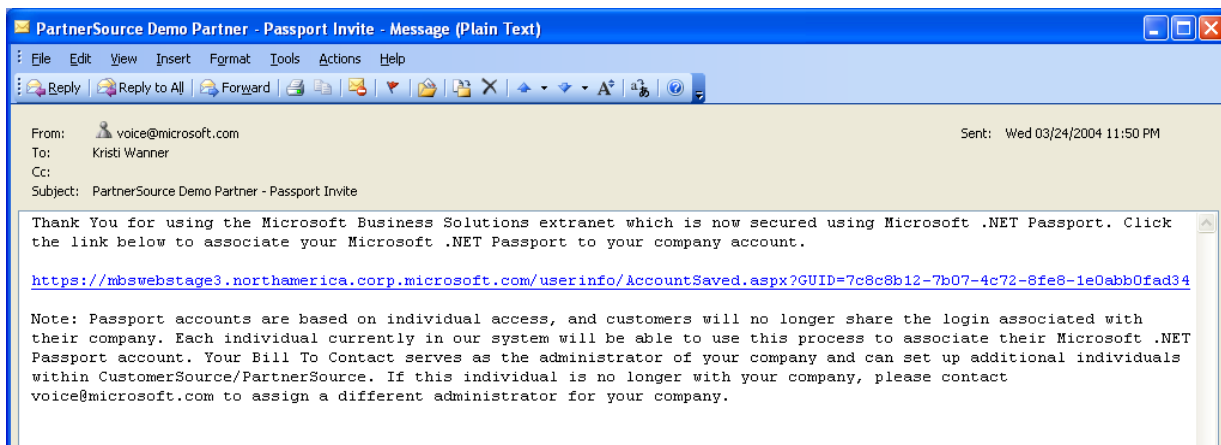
PartnerSource Demo Partner - Passport Invite - Message (Plain Text)

File Edit View Insert Format Tools Actions Help

Reply | Reply to All | Forward

From: voice@microsoft.com
To: Kristi Wanner
Cc:
Subject: PartnerSource Demo Partner - Passport Invite

Sent: Wed 03/24/2004 11:50 PM

Thank You for using the Microsoft Business Solutions extranet which is now secured using Microsoft .NET Passport. Click the link below to associate your Microsoft .NET Passport to your company account.

https://mbswebstage3.northamerica.corp.microsoft.com/userinfo/AccountSaved.aspx?GUID=7c8c8b12-7b07-4c72-8fe8-1e0abb0fad34

Note: Passport accounts are based on individual access, and customers will no longer share the login associated with their company. Each individual currently in our system will be able to use this process to associate their Microsoft .NET Passport account. Your Bill To Contact serves as the administrator of your company and can set up additional individuals within CustomerSource/PartnerSource. If this individual is no longer with your company, please contact voice@microsoft.com to assign a different administrator for your company.